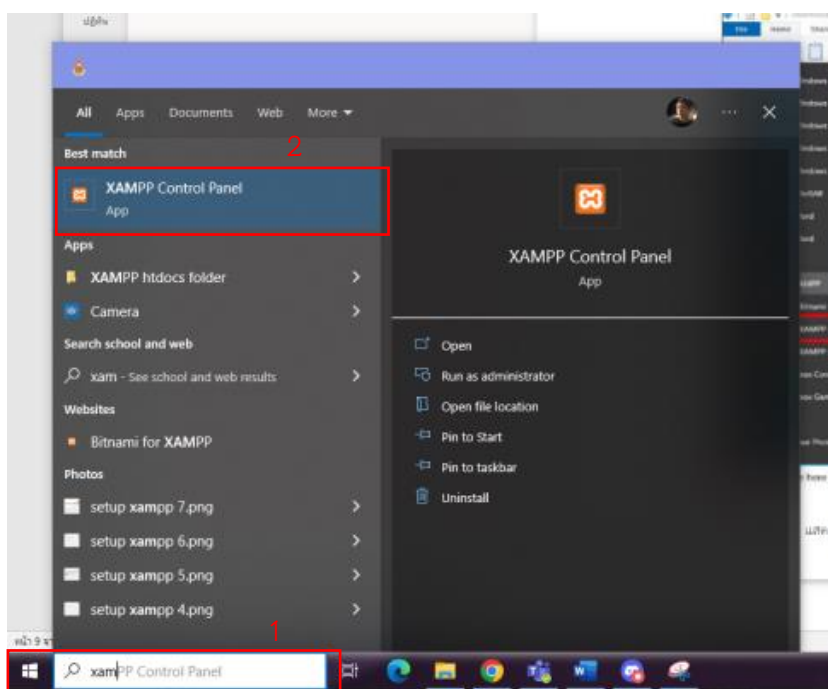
All Apps Documents Web More ▾

2

Best match

XAMPP Control Panel
App

Apps

XAMPP htdocs folder

Camera

Search school and web

xam - See school and web results

Websites

Bitnami for XAMPP

Photos

setup xampp 7.png

setup xampp 6.png

setup xampp 5.png

setup xampp 4.png

XAMPP Control Panel
App

Open

Run as administrator

Open file location

Pin to Start

Pin to taskbar

Uninstall

1

xamPP Control Panel